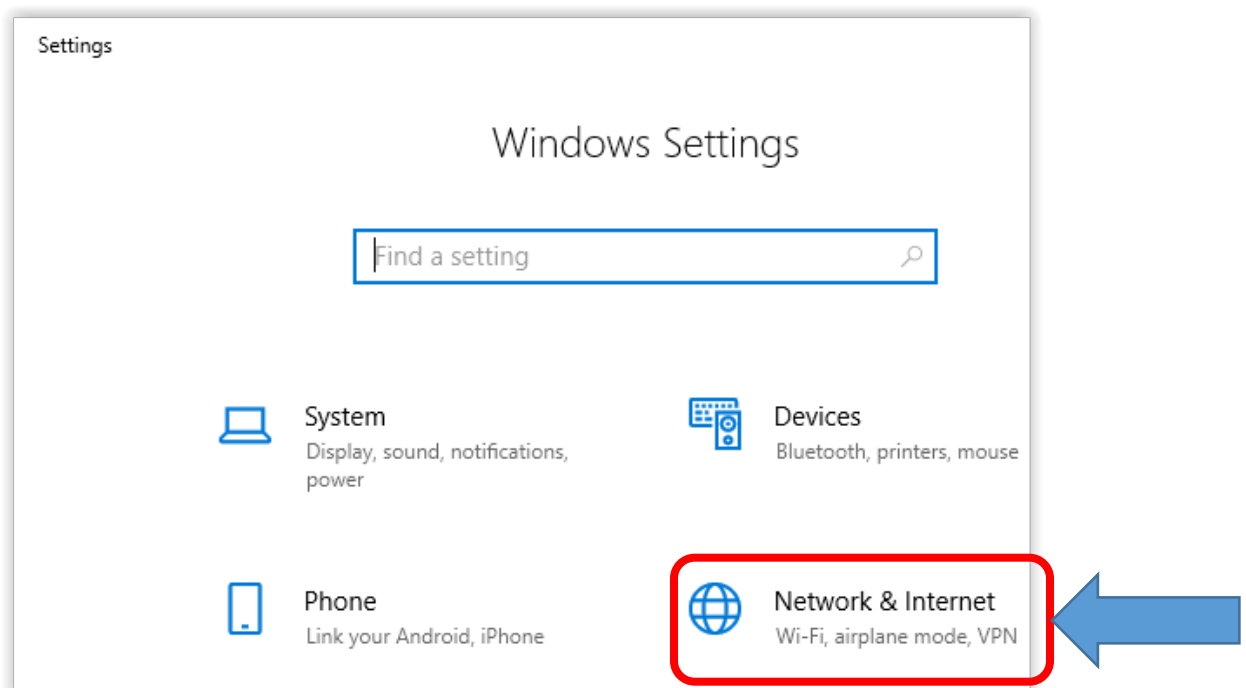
Settings

Windows Settings

Find a setting

System
Display, sound, notifications, power

Devices
Bluetooth, printers, mouse

Phone
Link your Android, iPhone

Network & Internet
Wi-Fi, airplane mode, VPN